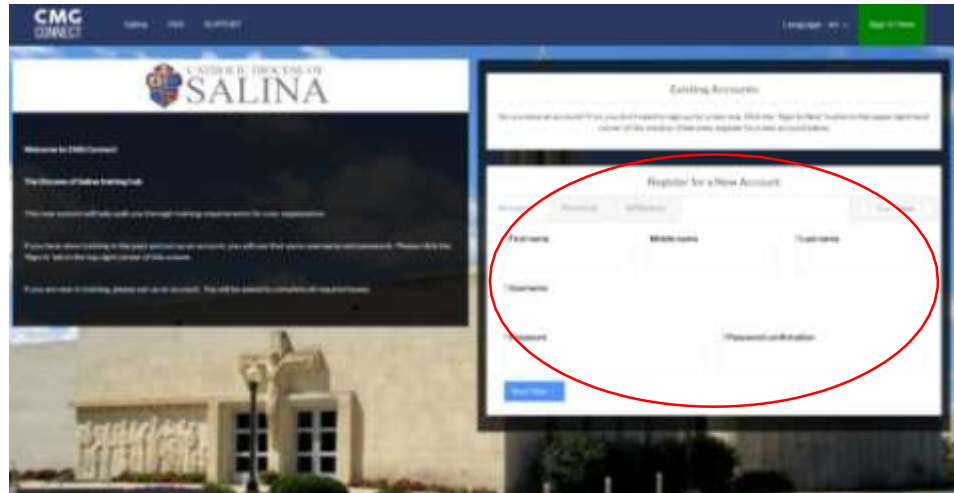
CMG CONNECT

Salina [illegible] SUPPORT

Language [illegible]

Sign In Here

CATHOLIC DIOCESE OF SALINA

Welcome to CMG Connect

The Diocese of Salina training hub

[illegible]

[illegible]

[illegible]

Existing Accounts

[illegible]

Register for a New Account

Account Personal Affiliation

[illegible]

First name

Middle name

Last name

Username

Password

Password confirmation

Next Step